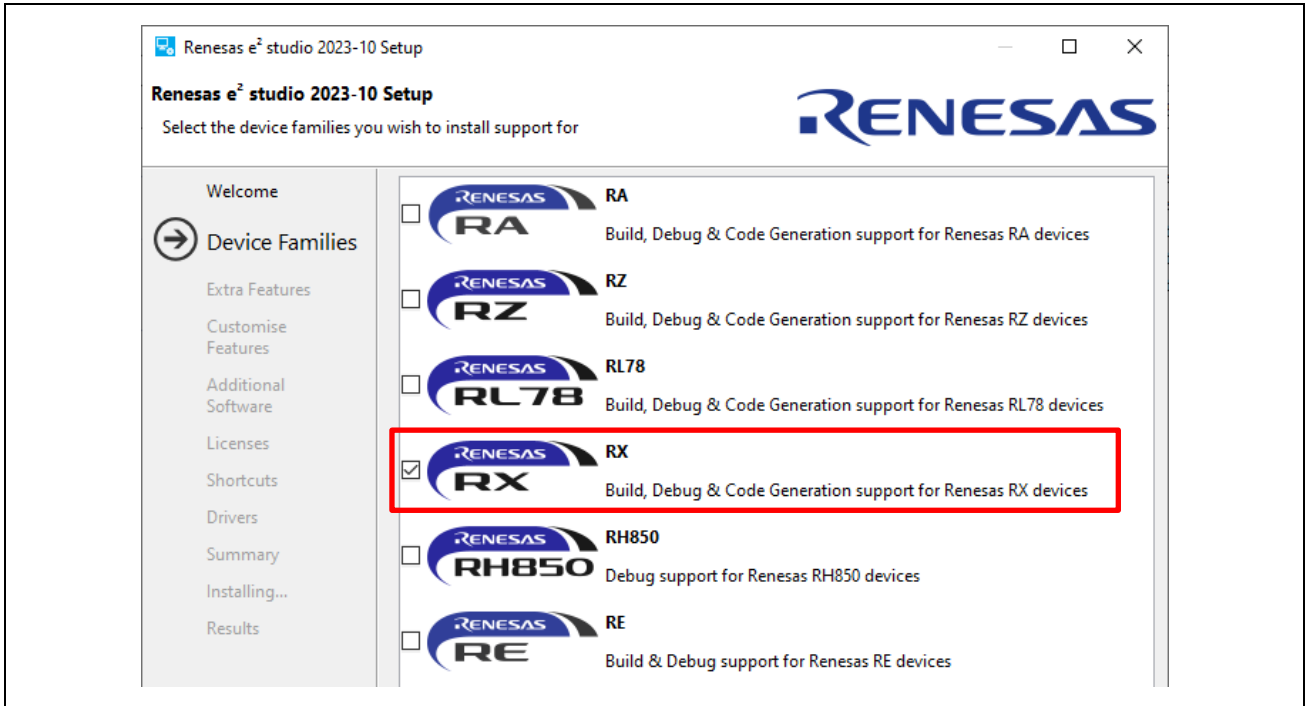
Renesas $e^2$ studio 2023-10 Setup

Renesas $e^2$ studio 2023-10 Setup

Select the device families you wish to install support for

RENESAS

Welcome

Device Families

Extra Features

Customise Features

Additional Software

Licenses

Shortcuts

Drivers

Summary

Installing...

Results

RENESAS RA

RA

Build, Debug & Code Generation support for Renesas RA devices

RENESAS RZ

RZ

Build, Debug & Code Generation support for Renesas RZ devices

RENESAS RL78

RL78

Build, Debug & Code Generation support for Renesas RL78 devices

RENESAS RX

RX

Build, Debug & Code Generation support for Renesas RX devices

RENESAS RH850

RH850

Debug support for Renesas RH850 devices

RENESAS RE

RE

Build & Debug support for Renesas RE devices